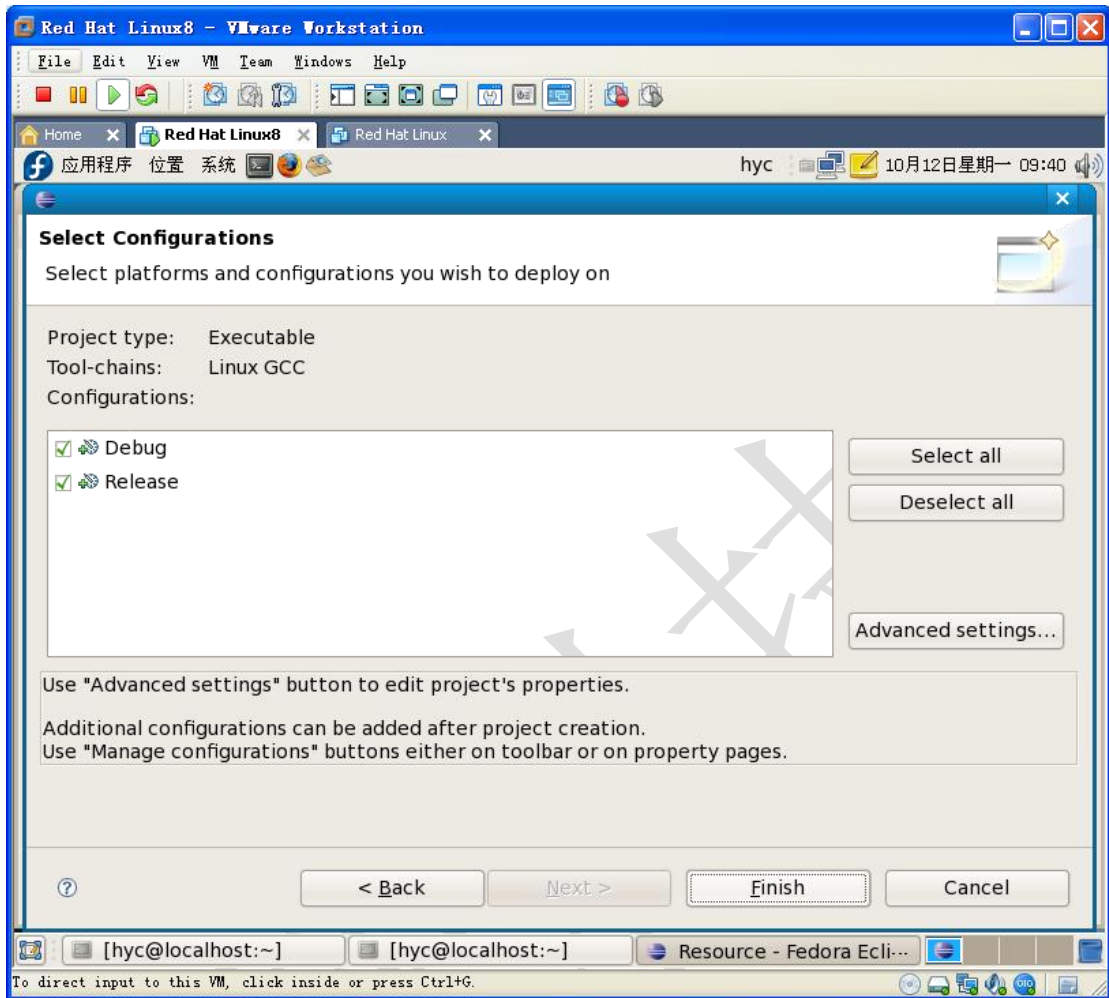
Red Hat Linux8 - VMware Workstation

File Edit View VM Team Windows Help

Home
Red Hat Linux8
Red Hat Linux

应用程序 位置 系统

hyc

10月12日星期一 09:40

Select Configurations

Select platforms and configurations you wish to deploy on

Project type: Executable
Tool-chains: Linux GCC
Configurations:

Debug
Release

Select all

Deselect all

Advanced settings...

Use "Advanced settings" button to edit project's properties.

Additional configurations can be added after project creation.
Use "Manage configurations" buttons either on toolbar or on property pages.

< Back

Next >

Finish

Cancel

[hyc@localhost:~]
[hyc@localhost:~]
Resource - Fedora Ecli···

To direct input to this VM, click inside or press Ctrl+G.